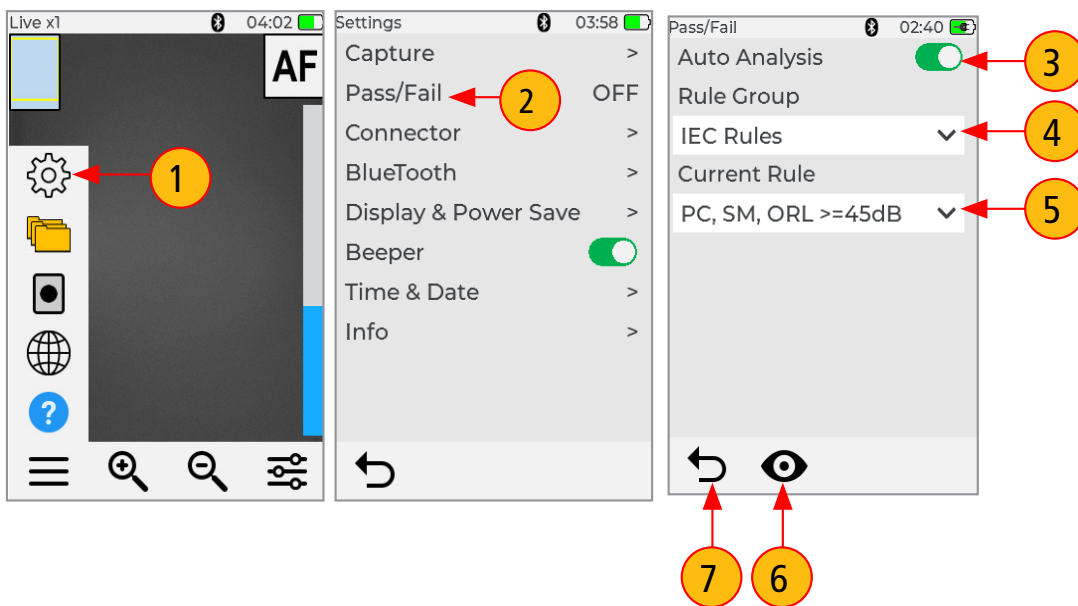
Live x1 04:02
AF
1
?

Settings 03:58
Capture >
Pass/Fail 2 OFF
Connector >
BlueTooth >
Display & Power Save >
Beeper
Time & Date >
Info >

Pass/Fail 02:40
Auto Analysis 3
Rule Group
IEC Rules 4
Current Rule
PC, SM, ORL >=45dB 5
7 6